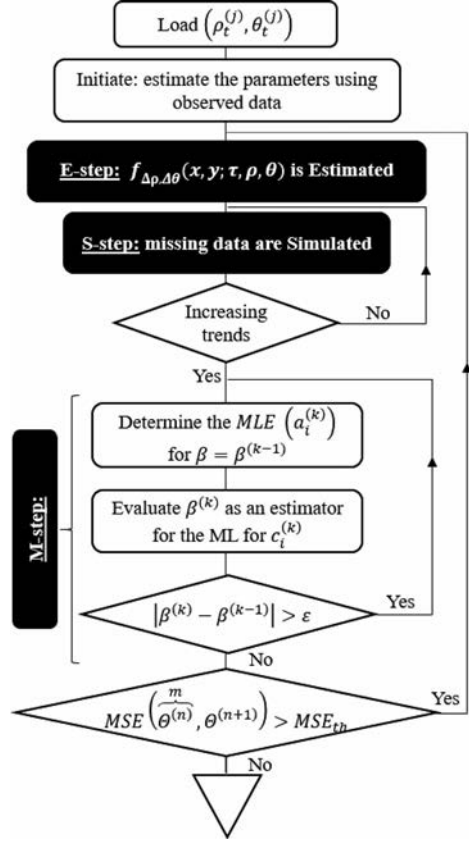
Load $\left(\rho_t^{(j)}, \theta_t^{(j)}\right)$

Initiate: estimate the parameters using observed data

E-step: $f_{\Delta\rho,\Delta\theta}(x, y; \tau, \rho, \theta)$ is Estimated

S-step: missing data are Simulated

Increasing trends

No

Yes

M-step:

Determine the $MLE\ \left(a_i^{(k)}\right)$ for $\beta = \beta^{(k-1)}$

Evaluate $\beta^{(k)}$ as an estimator for the ML for $c_i^{(k)}$

$\left|\beta^{(k)} - \beta^{(k-1)}\right| > \varepsilon$

Yes

No

$MSE\left(\overset{m}{\widehat{\theta^{(n)}}}, \theta^{(n+1)}\right) > MSE_{th}$

Yes

No